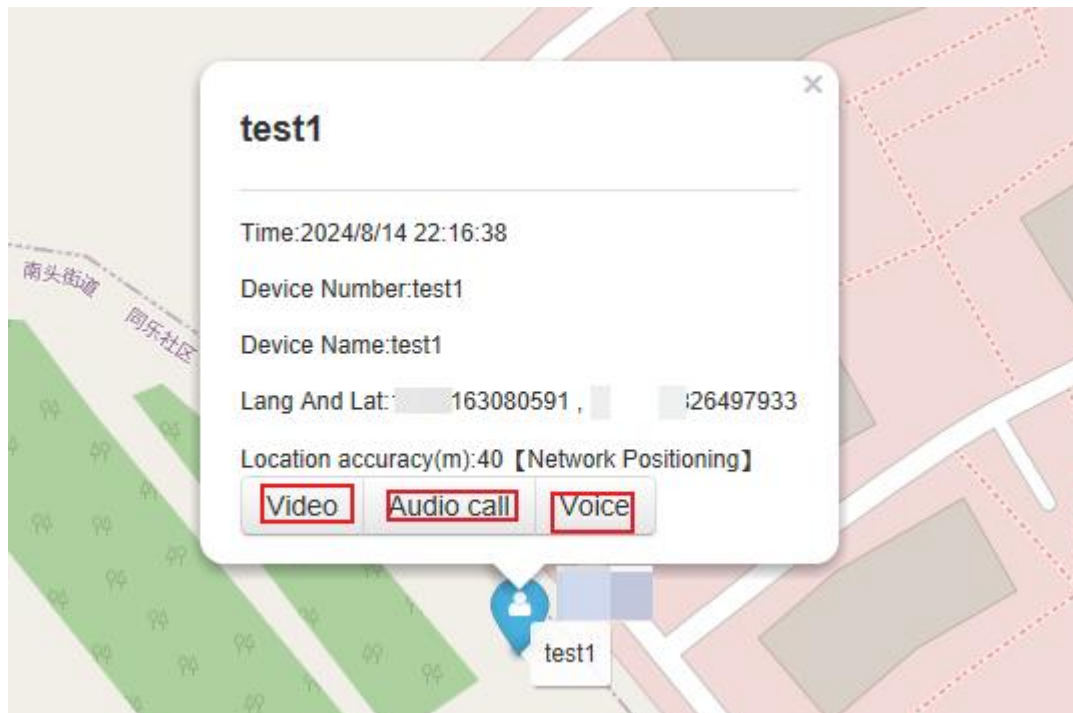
南头街道

同乐社区

×

test1

Time:2024/8/14 22:16:38

Device Number:test1

Device Name:test1

Lang And Lat:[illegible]163080591 , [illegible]26497933

Location accuracy(m):40 【Network Positioning】

Video Audio call Voice

test1